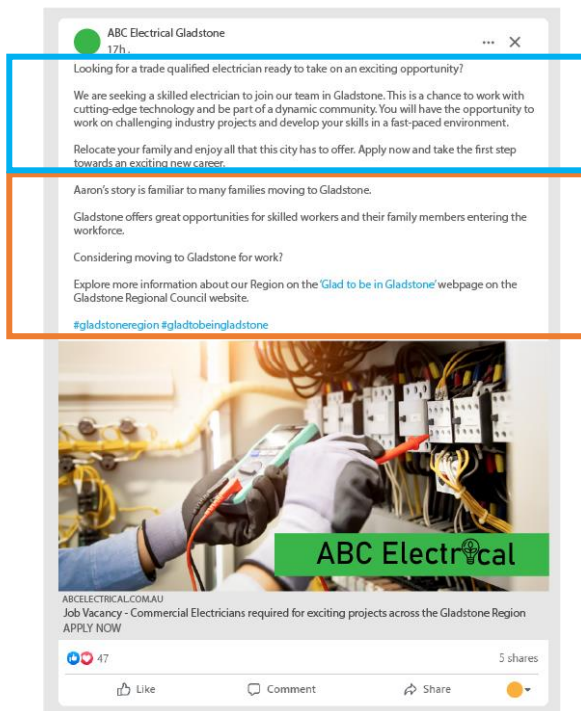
ABC Electrical Gladstone
17h ·

Looking for a trade qualified electrician ready to take on an exciting opportunity?

We are seeking a skilled electrician to join our team in Gladstone. This is a chance to work with cutting-edge technology and be part of a dynamic community. You will have the opportunity to work on challenging industry projects and develop your skills in a fast-paced environment.

Relocate your family and enjoy all that this city has to offer. Apply now and take the first step towards an exciting new career.

Aaron's story is familiar to many families moving to Gladstone.

Gladstone offers great opportunities for skilled workers and their family members entering the workforce.

Considering moving to Gladstone for work?

Explore more information about our Region on the 'Glad to be in Gladstone' webpage on the Gladstone Regional Council website.

#gladstoneregion #gladtobeingladstone

ABC Electrical

ABCELECTRICAL.COM.AU
Job Vacancy - Commercial Electricians required for exciting projects across the Gladstone Region
APPLY NOW

47
5 shares

Like
Comment
Share